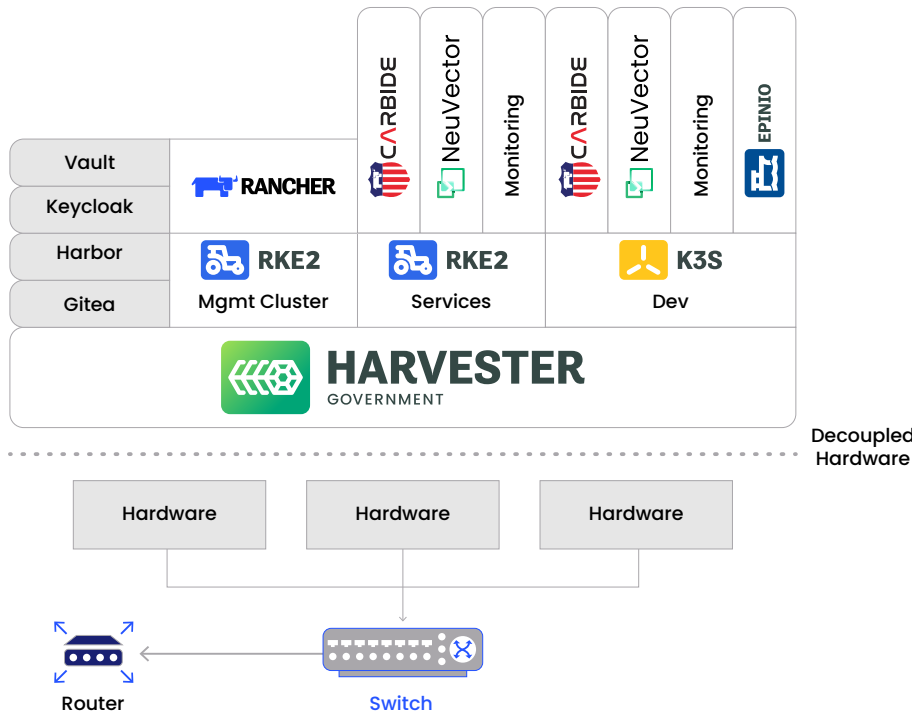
CARBIDE
NeuVector
Monitoring
CARBIDE
NeuVector
Monitoring
EPINIO

Vault
Keycloak
RANCHER
Harbor
Gitea
RKE2
Mgmt Cluster
RKE2
Services
K3S
Dev

HARVESTER
GOVERNMENT

Decoupled Hardware

Hardware
Hardware
Hardware

Router
Switch